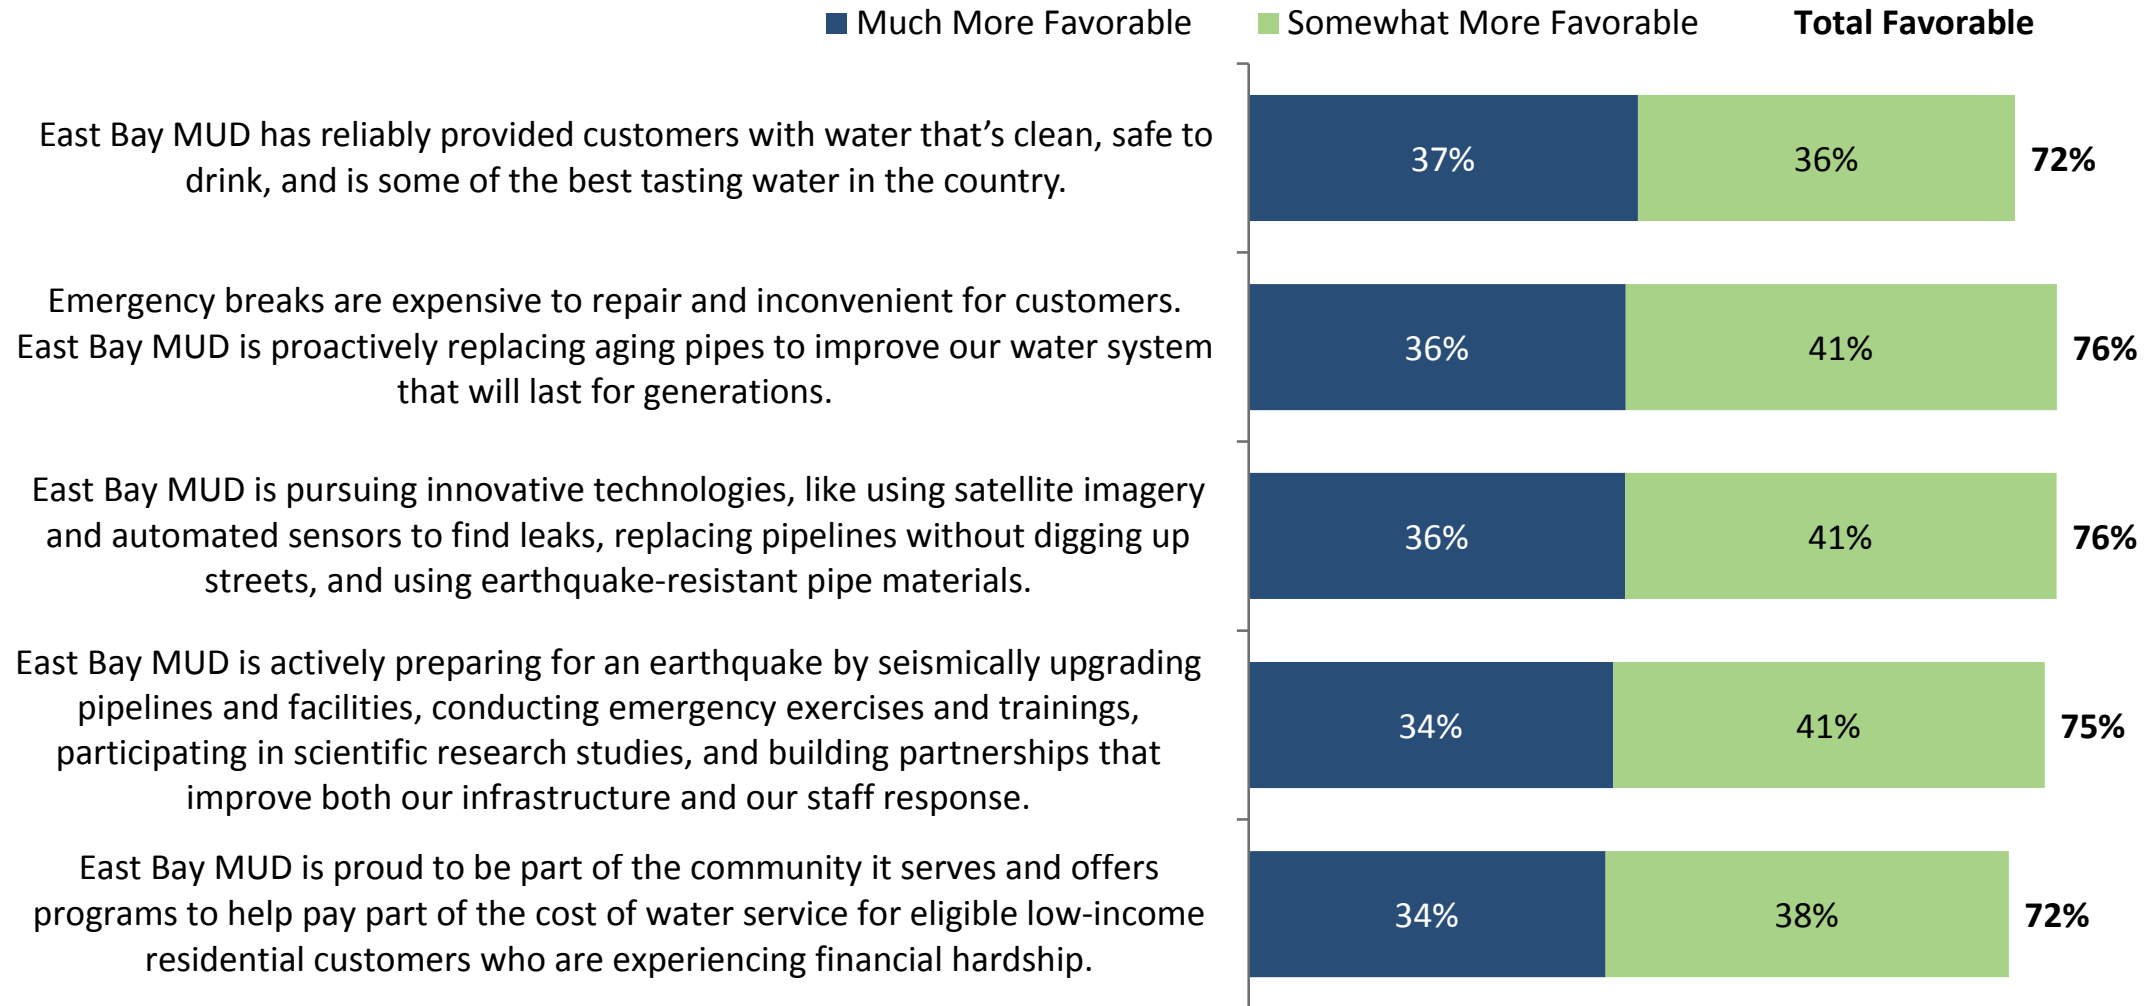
Much More Favorable Somewhat More Favorable **Total Favorable**

| | Much More Favorable | Somewhat More Favorable | Total Favorable |
|---|---|---|---|
| East Bay MUD has reliably provided customers with water that’s clean, safe to drink, and is some of the best tasting water in the country. | 37% | 36% | 72% |
| Emergency breaks are expensive to repair and inconvenient for customers. East Bay MUD is proactively replacing aging pipes to improve our water system that will last for generations. | 36% | 41% | 76% |
| East Bay MUD is pursuing innovative technologies, like using satellite imagery and automated sensors to find leaks, replacing pipelines without digging up streets, and using earthquake-resistant pipe materials. | 36% | 41% | 76% |
| East Bay MUD is actively preparing for an earthquake by seismically upgrading pipelines and facilities, conducting emergency exercises and trainings, participating in scientific research studies, and building partnerships that improve both our infrastructure and our staff response. | 34% | 41% | 75% |
| East Bay MUD is proud to be part of the community it serves and offers programs to help pay part of the cost of water service for eligible low-income residential customers who are experiencing financial hardship. | 34% | 38% | 72% |